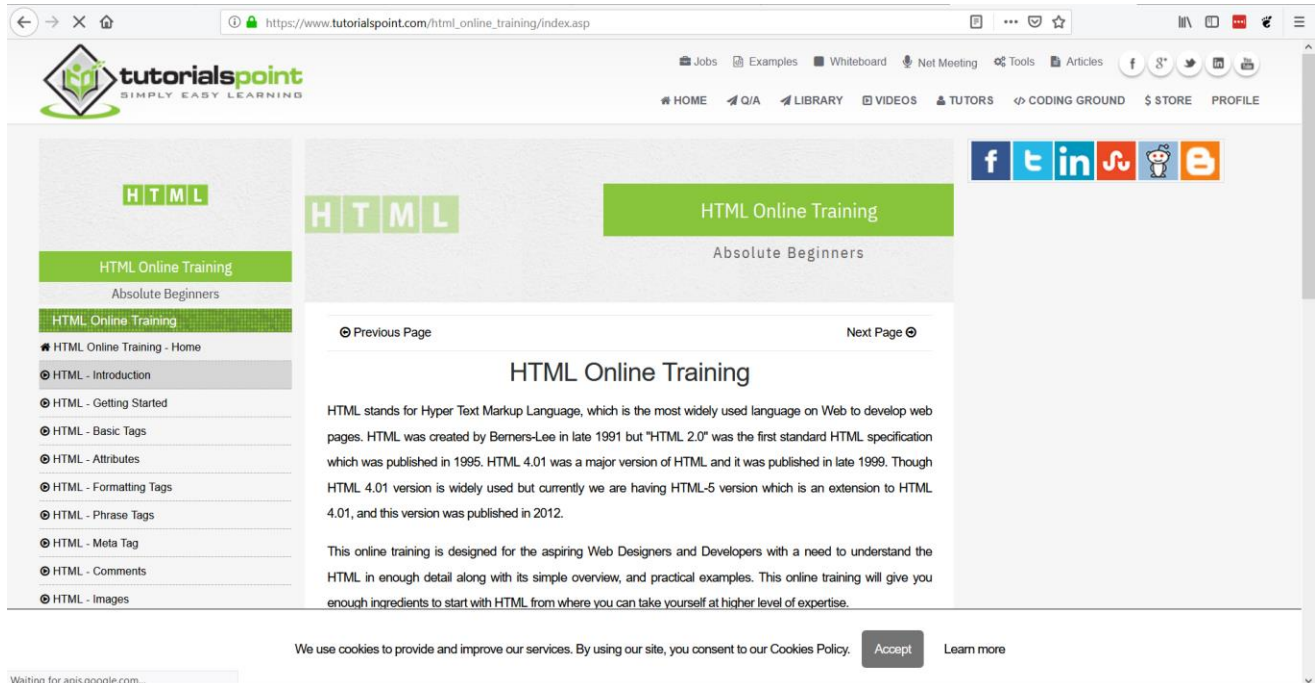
https://www.tutorialspoint.com/html_online_training/index.asp

tutorialspoint
SIMPLY EASY LEARNING

Jobs Examples Whiteboard Net Meeting Tools Articles

HOME Q/A LIBRARY VIDEOS TUTORS CODING GROUND $ STORE PROFILE

HTML

HTML Online Training
Absolute Beginners

HTML Online Training
HTML Online Training - Home
HTML - Introduction
HTML - Getting Started
HTML - Basic Tags
HTML - Attributes
HTML - Formatting Tags
HTML - Phrase Tags
HTML - Meta Tag
HTML - Comments
HTML - Images

HTML

HTML Online Training
Absolute Beginners

Previous Page
Next Page

HTML Online Training

HTML stands for Hyper Text Markup Language, which is the most widely used language on Web to develop web pages. HTML was created by Berners-Lee in late 1991 but "HTML 2.0" was the first standard HTML specification which was published in 1995. HTML 4.01 was a major version of HTML and it was published in late 1999. Though HTML 4.01 version is widely used but currently we are having HTML-5 version which is an extension to HTML 4.01, and this version was published in 2012.

This online training is designed for the aspiring Web Designers and Developers with a need to understand the HTML in enough detail along with its simple overview, and practical examples. This online training will give you enough ingredients to start with HTML from where you can take yourself at higher level of expertise.

We use cookies to provide and improve our services. By using our site, you consent to our Cookies Policy. Accept Learn more

Waiting for apis.google.com...